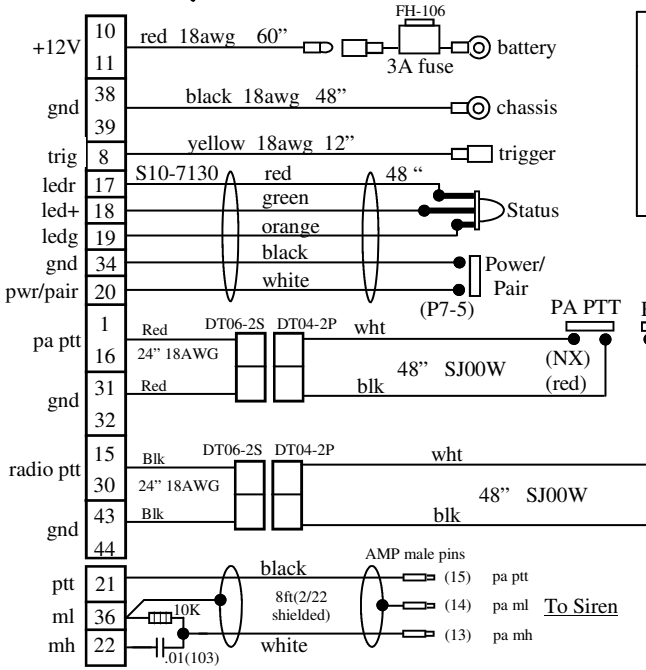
+12V 10 11 red 18awg 60" FH-106 3A fuse battery
gnd 38 39 black 18awg 48" chassis
trig 8 yellow 18awg 12" trigger
ledr 17 S10-7130 red 48 "
led+ 18 green
ledg 19 orange Status
gnd 34 black
pwr/pair 20 white Power/ Pair
(P7-5)

pa ptt 1 16 Red 24" 18AWG DT06-2S DT04-2P wht PA PTT
(NX) (red)
48" SJ00W
gnd 31 32 Red blk

radio ptt 15 30 Blk 24" 18AWG DT06-2S DT04-2P wht
48" SJ00W
gnd 43 44 Blk blk

ptt 21 black AMP male pins (15) pa ptt
ml 36 10K 8ft(2/22 shielded) (14) pa ml To Siren
mh 22 .01(103) white (13) pa mh